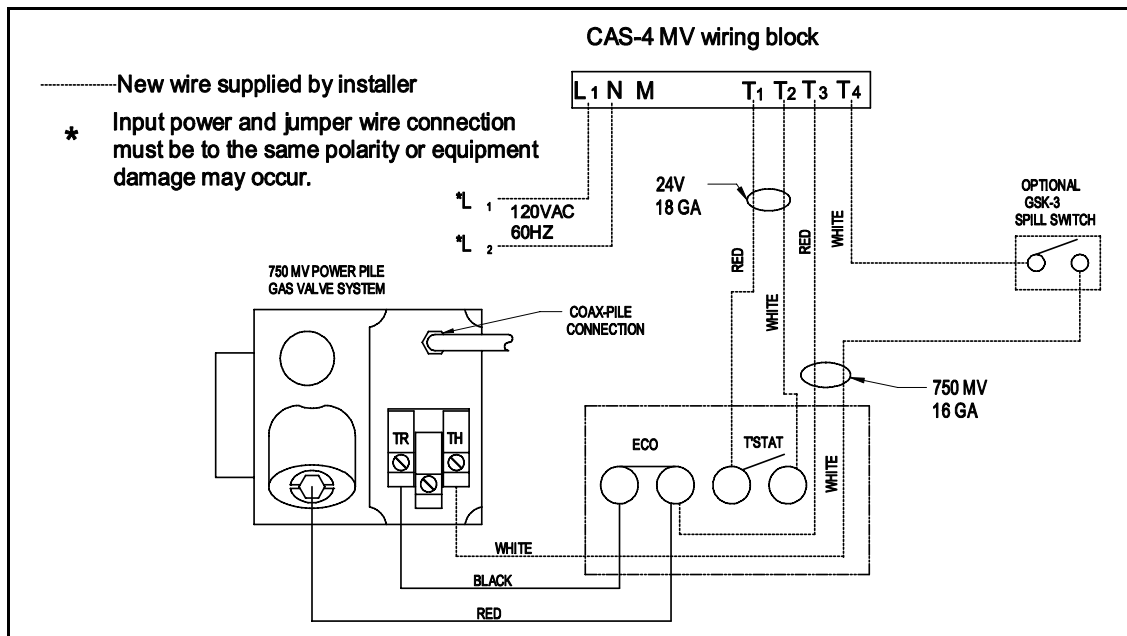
CAS-4 MV wiring block

New wire supplied by installer

* Input power and jumper wire connection must be to the same polarity or equipment damage may occur.

$L_1$ N M $T_1$ $T_2$ $T_3$ $T_4$

*$L_1$ 120VAC 60HZ

*$L_2$

24V 18 GA

OPTIONAL GSK-3 SPILL SWITCH

750 MV POWER PILE GAS VALVE SYSTEM

COAX-PILE CONNECTION

RED

WHITE

RED

WHITE

750 MV 16 GA

TR TH

ECO

T'STAT

WHITE

WHITE

BLACK

RED